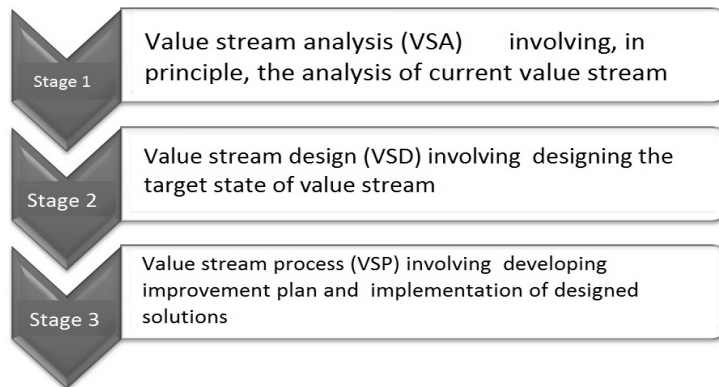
Stage 1

Value stream analysis (VSA) involving, in principle, the analysis of current value stream

Stage 2

Value stream design (VSD) involving designing the target state of value stream

Stage 3

Value stream process (VSP) involving developing improvement plan and implementation of designed solutions